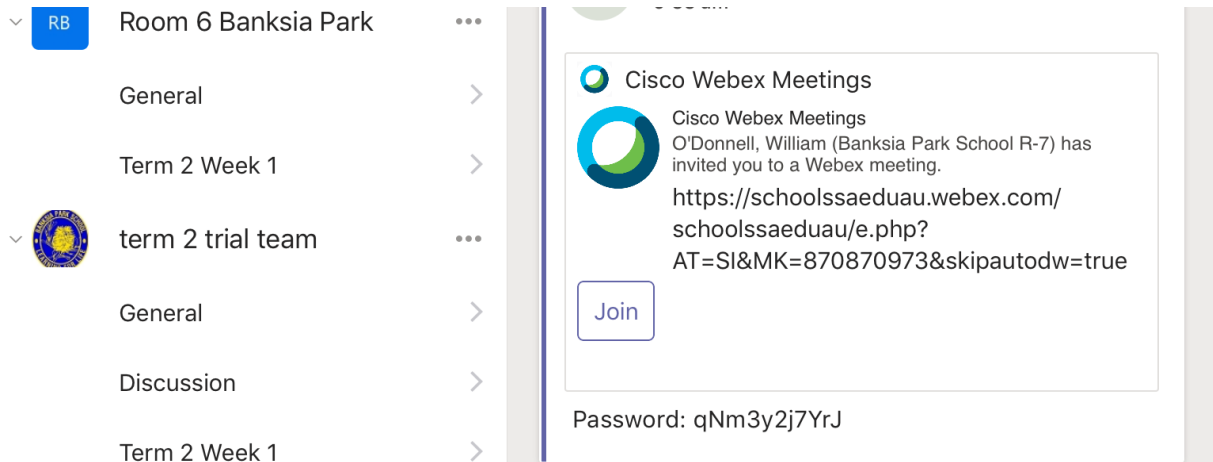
RB
Room 6 Banksia Park

General

Term 2 Week 1

term 2 trial team

General

Discussion

Term 2 Week 1

Cisco Webex Meetings

Cisco Webex Meetings
O'Donnell, William (Banksia Park School R-7) has invited you to a Webex meeting.
https://schoolssaeduau.webex.com/schoolssaeduau/e.php?AT=SI&MK=870870973&skipautodw=true

Join

Password: qNm3y2j7YrJ